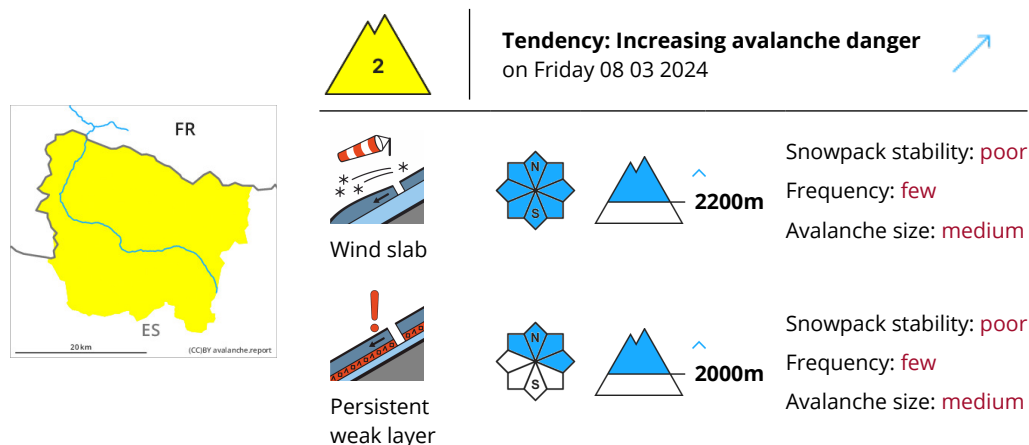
FR

ES

20 km

(CC)BY avalanche.report

2

**Tendency: Increasing avalanche danger**
on Friday 08 03 2024

Wind slab

N

S

2200m

Snowpack stability: poor
Frequency: few
Avalanche size: medium

Persistent weak layer

N

S

2000m

Snowpack stability: poor
Frequency: few
Avalanche size: medium